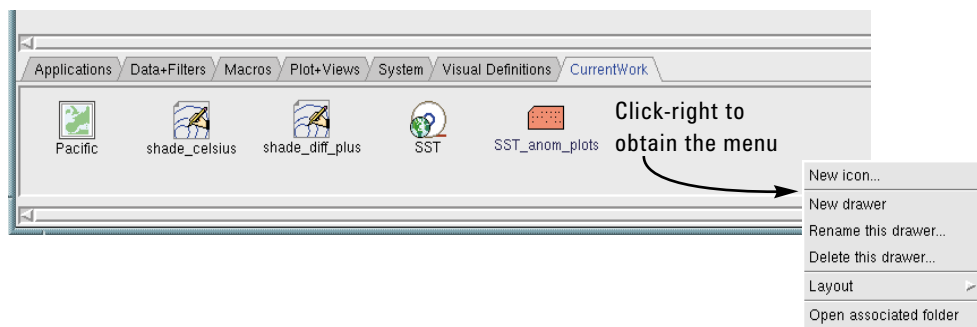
Applications Data+Filters Macros Plot+Views System Visual Definitions CurrentWork

Pacific shade_celsius shade_diff_plus SST SST_anom_plots

Click-right to obtain the menu

New icon...
New drawer
Rename this drawer...
Delete this drawer...
Layout
Open associated folder